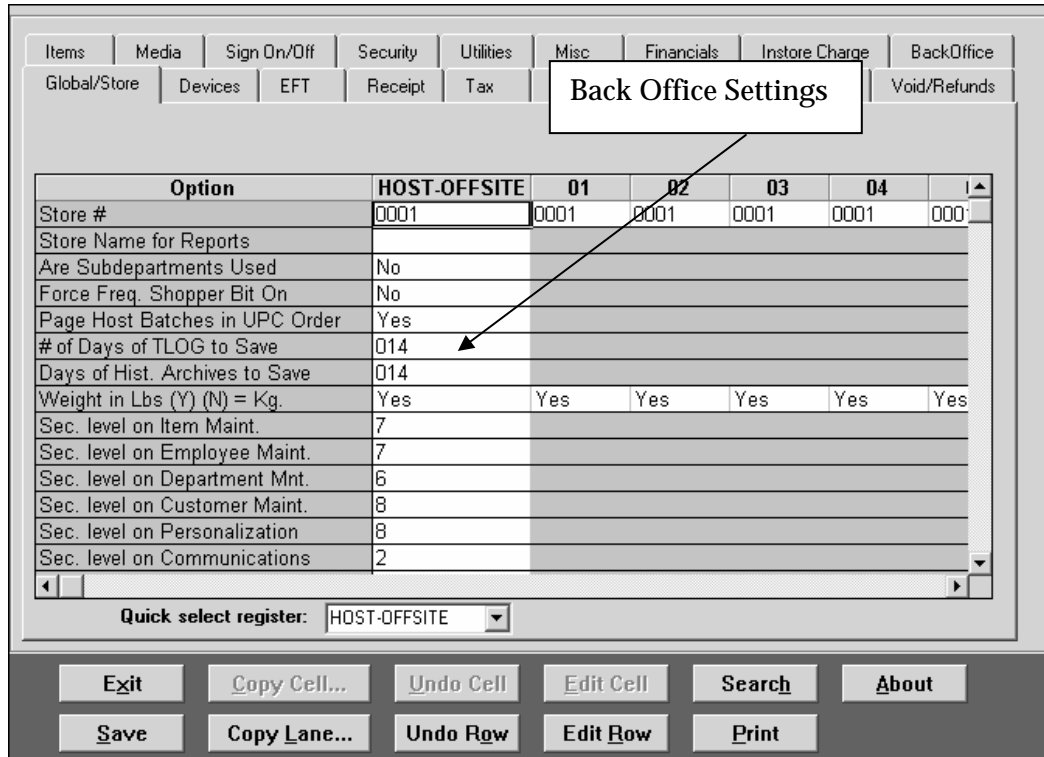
Items | Media | Sign On/Off | Security | Utilities | Misc | Financials | Instore Charge | BackOffice
Global/Store | Devices | EFT | Receipt | Tax | Void/Refunds

Back Office Settings

| Option | HOST-OFFSITE | 01 | 02 | 03 | 04 | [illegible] |
|---|---|---|---|---|---|---|
| Store # | 0001 | 0001 | 0001 | 0001 | 0001 | 000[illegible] |
| Store Name for Reports | | | | | | |
| Are Subdepartments Used | No | | | | | |
| Force Freq. Shopper Bit On | No | | | | | |
| Page Host Batches in UPC Order | Yes | | | | | |
| # of Days of TLOG to Save | 014 | | | | | |
| Days of Hist. Archives to Save | 014 | | | | | |
| Weight in Lbs (Y) (N) = Kg. | Yes | Yes | Yes | Yes | Yes | Yes |
| Sec. level on Item Maint. | 7 | | | | | |
| Sec. level on Employee Maint. | 7 | | | | | |
| Sec. level on Department Mnt. | 6 | | | | | |
| Sec. level on Customer Maint. | 8 | | | | | |
| Sec. level on Personalization | 8 | | | | | |
| Sec. level on Communications | 2 | | | | | |

Quick select register: HOST-OFFSITE

Exit | Copy Cell... | Undo Cell | Edit Cell | Search | About
Save | Copy Lane... | Undo Row | Edit Row | Print